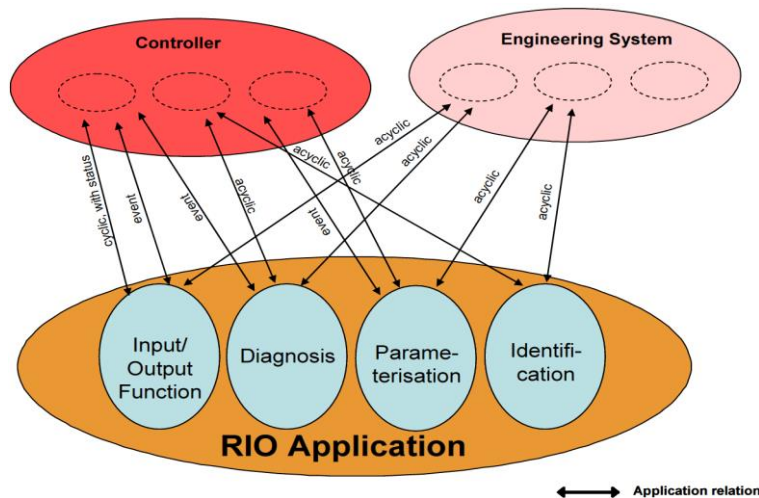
Controller

Engineering System

cyclic, with status

event

event

acyclic

event

acyclic

acyclic

acyclic

acyclic

acyclic

acyclic

Input/ Output Function

Diagnosis

Parameterisation

Identification

RIO Application

Application relation